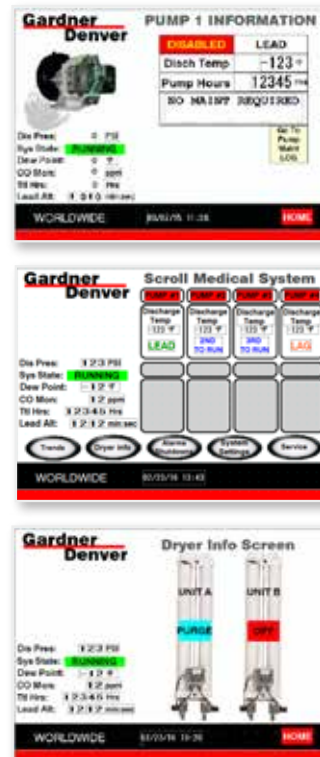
Gardner Denver

PUMP 1 INFORMATION

| DISABLED | LEAD |
|---|---|
| Disch Temp | -123 °F |
| Pump Hours | 12345 Hrs |
| NO MAINT REQUIRED | |

Go To Pump Maint LOG

Dis Pres: 0 PSI
Sys State: RUNNING
Dew Point: 0 °F
CO Mon: 0 ppm
Ttl Hrs: 0 Hrs
Lead Alt: 0 0 0 min:sec

WORLDWIDE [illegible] HOME

Gardner Denver

Scroll Medical System

PUMP #1 PUMP #2 PUMP #3 PUMP #4

Discharge Temp 123 °F LEAD
Discharge Temp 123 °F 2ND TO RUN
Discharge Temp 123 °F 3RD TO RUN
Discharge Temp 123 °F LAG

Dis Pres: 123 PSI
Sys State: RUNNING
Dew Point: -12 °F
CO Mon: 12 ppm
Ttl Hrs: 12345 Hrs
Lead Alt: 1212 min:sec

Trends Dryer Info Alarms Shutdowns System Settings Service

WORLDWIDE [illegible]

Gardner Denver

Dryer Info Screen

UNIT A PURGE
UNIT B OFF

Dis Pres: 123 PSI
Sys State: RUNNING
Dew Point: -12 °F
CO Mon: 12 ppm
Ttl Hrs: 12345 Hrs
Lead Alt: 1212 min:sec

WORLDWIDE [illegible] HOME